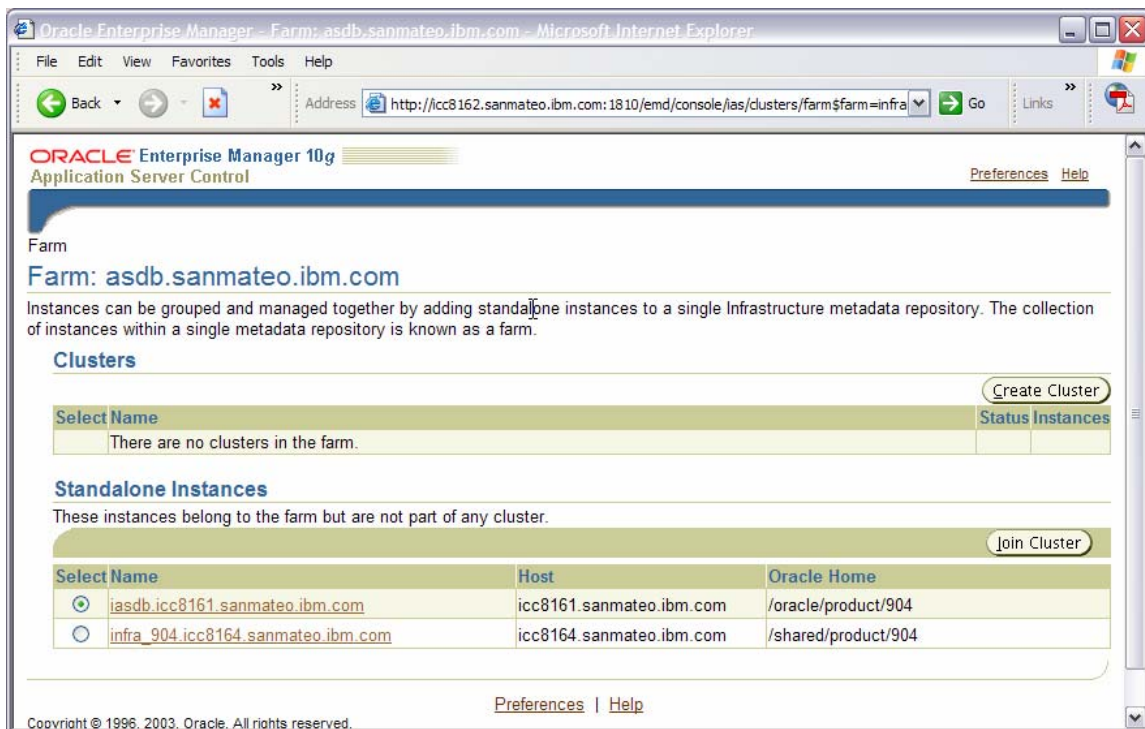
Oracle Enterprise Manager - Farm: asdb.sanmateo.ibm.com - Microsoft Internet Explorer

File Edit View Favorites Tools Help

Back » Address http://icc8162.sanmateo.ibm.com:1810/emd/console/ias/clusters/farm$farm=infra Go Links »

ORACLE Enterprise Manager 10g
Application Server Control

Preferences Help

Farm

Farm: asdb.sanmateo.ibm.com

Instances can be grouped and managed together by adding standalone instances to a single Infrastructure metadata repository. The collection of instances within a single metadata repository is known as a farm.

Clusters

Create Cluster

| Select | Name | Status | Instances |
|---|---|---|---|
| | There are no clusters in the farm. | | |

Standalone Instances

These instances belong to the farm but are not part of any cluster.

Join Cluster

| Select | Name | Host | Oracle Home |
|---|---|---|---|
| ⊙ | iasdb.icc8161.sanmateo.ibm.com | icc8161.sanmateo.ibm.com | /oracle/product/904 |
| ○ | infra_904.icc8164.sanmateo.ibm.com | icc8164.sanmateo.ibm.com | /shared/product/904 |

Preferences | Help

Copyright © 1996, 2003, Oracle. All rights reserved.